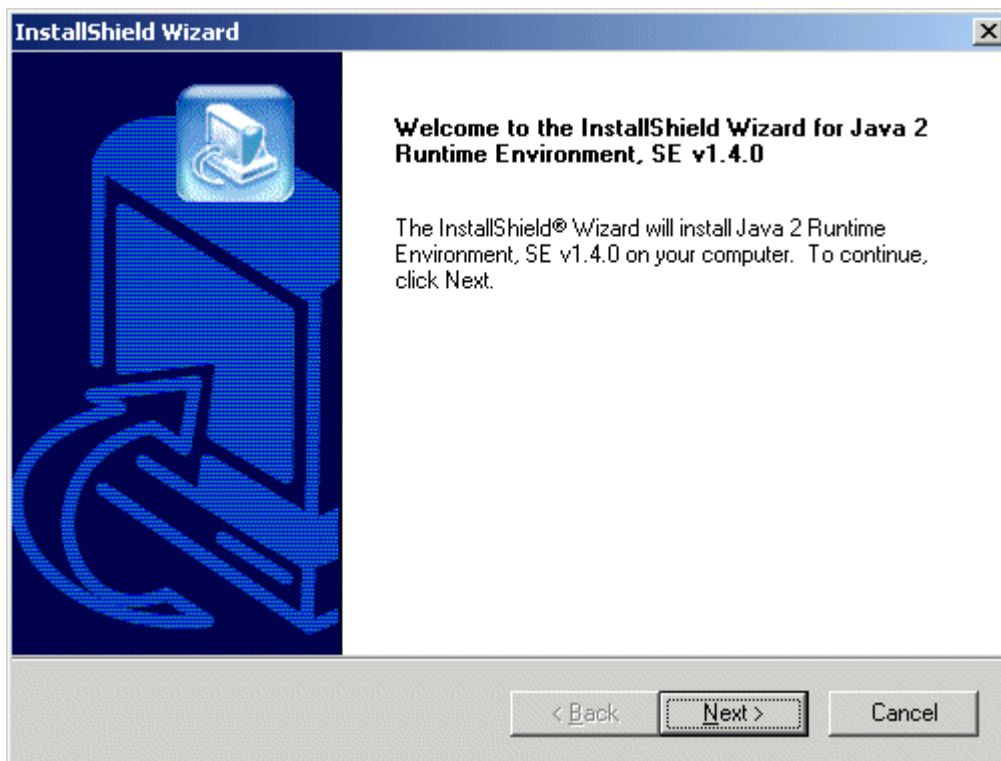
InstallShield Wizard

Welcome to the InstallShield Wizard for Java 2 Runtime Environment, SE v1.4.0

The InstallShield® Wizard will install Java 2 Runtime Environment, SE v1.4.0 on your computer. To continue, click Next.

< Back

Next >

Cancel